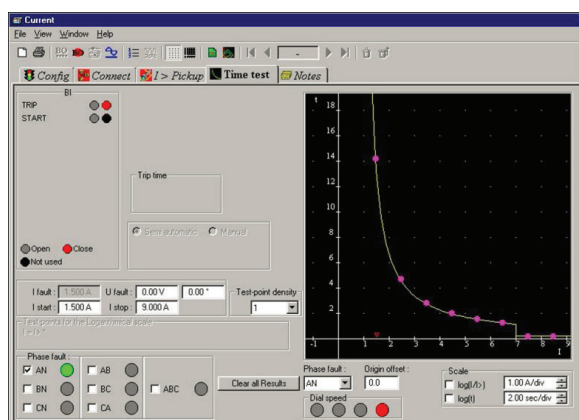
Current

File View Window Help

Config Connect I > Pickup Time test Notes

BI

TRIP

START

Trip time

Semi automatic Manual

Open Close

Not used

I fault : 1.500 A U fault : 0.00 V 0.00 °

I start : 1.500 A I stop : 9.000 A

Test-point density

1

Test points for the Logarithmical scale

Phase fault :

AN AB

BN BC ABC

CN CA

Clear all Results

Phase fault : AN

Origin offset : 0.0

Dial speed

Scale

log(I/I>) 1.00 A/div

log(t) 2.00 sec/div

t

18

16

14

12

10

8

6

4

2

-1 1 2 3 4 5 6 7 8 9

I